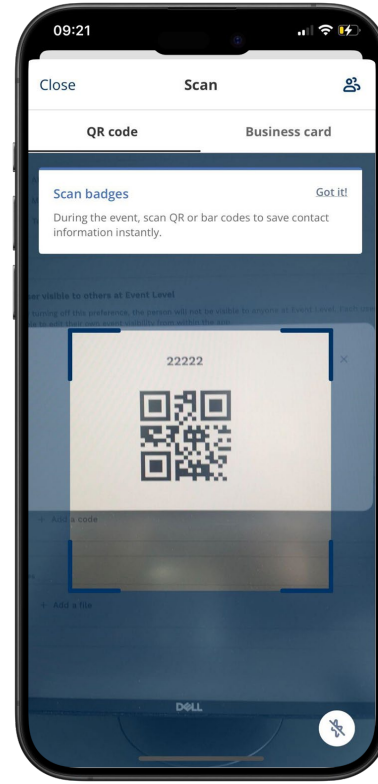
09:21

Close

Scan

QR code

Business card

Scan badges

Got it!

During the event, scan QR or bar codes to save contact information instantly.

er visible to others at Event Level

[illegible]

22222

+ Add a code

+ Add a file

DELL